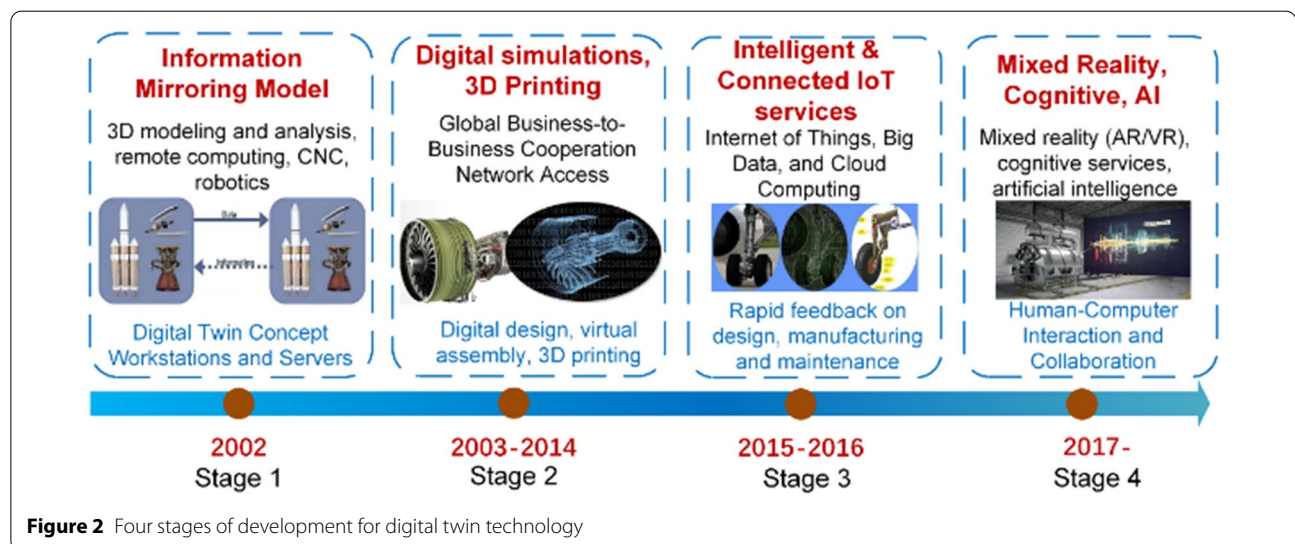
Information Mirroring Model

3D modeling and analysis, remote computing, CNC, robotics

Data

Information

Digital Twin Concept Workstations and Servers

Digital simulations, 3D Printing

Global Business-to-Business Cooperation Network Access

Digital design, virtual assembly, 3D printing

Intelligent & Connected IoT services

Internet of Things, Big Data, and Cloud Computing

Rapid feedback on design, manufacturing and maintenance

Mixed Reality, Cognitive, AI

Mixed reality (AR/VR), cognitive services, artificial intelligence

Human-Computer Interaction and Collaboration

2002
Stage 1

2003-2014
Stage 2

2015-2016
Stage 3

2017-
Stage 4

**Figure 2** Four stages of development for digital twin technology